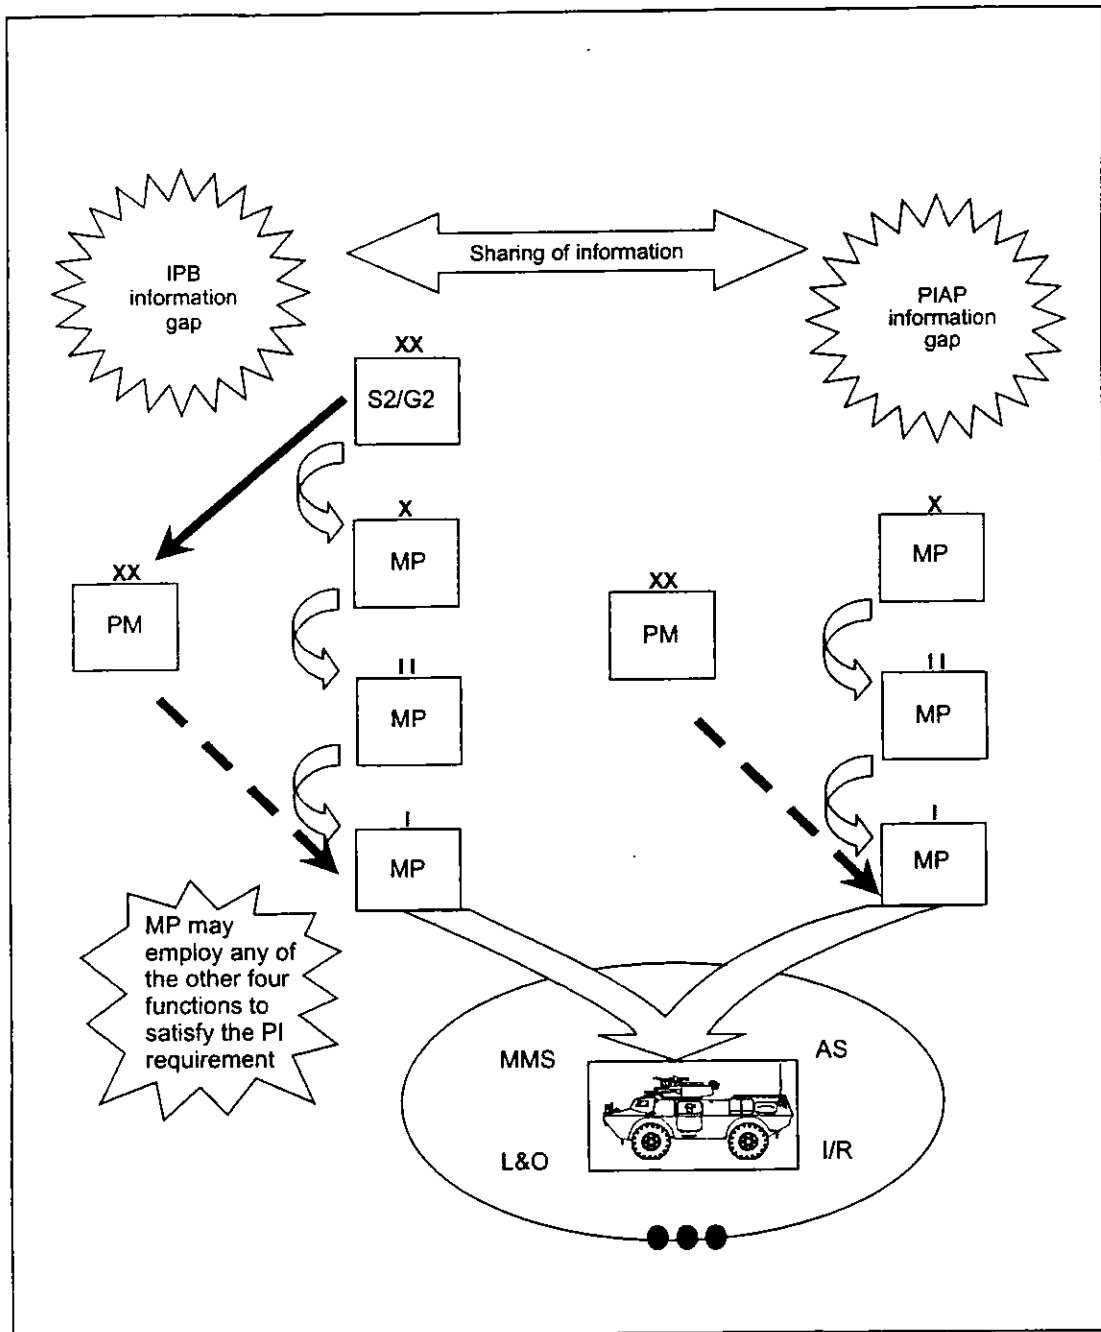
IPB information gap

Sharing of information

PIAP information gap

XX
S2/G2

X
MP

XX
PM

II
MP

I
MP

XX
PM

X
MP

II
MP

I
MP

MP may employ any of the other four functions to satisfy the PI requirement

MMS

AS

L&O

I/R